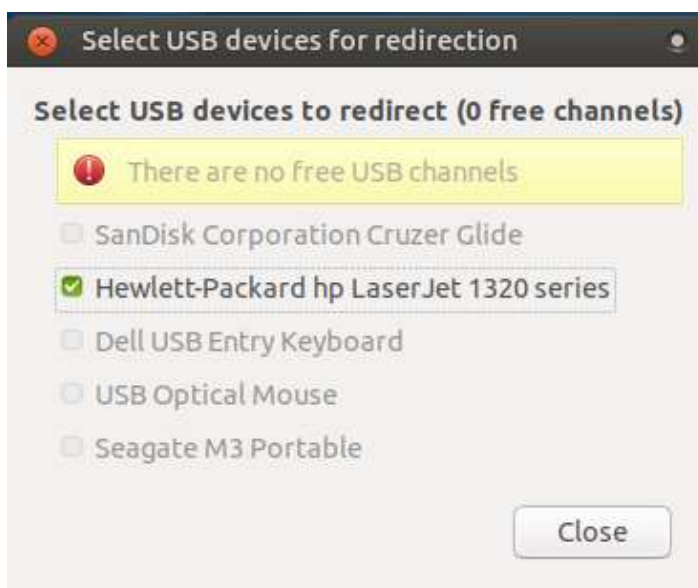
Select USB devices for redirection

Select USB devices to redirect (0 free channels)

There are no free USB channels

SanDisk Corporation Cruzer Glide

Hewlett-Packard hp LaserJet 1320 series

Dell USB Entry Keyboard

USB Optical Mouse

Seagate M3 Portable

Close